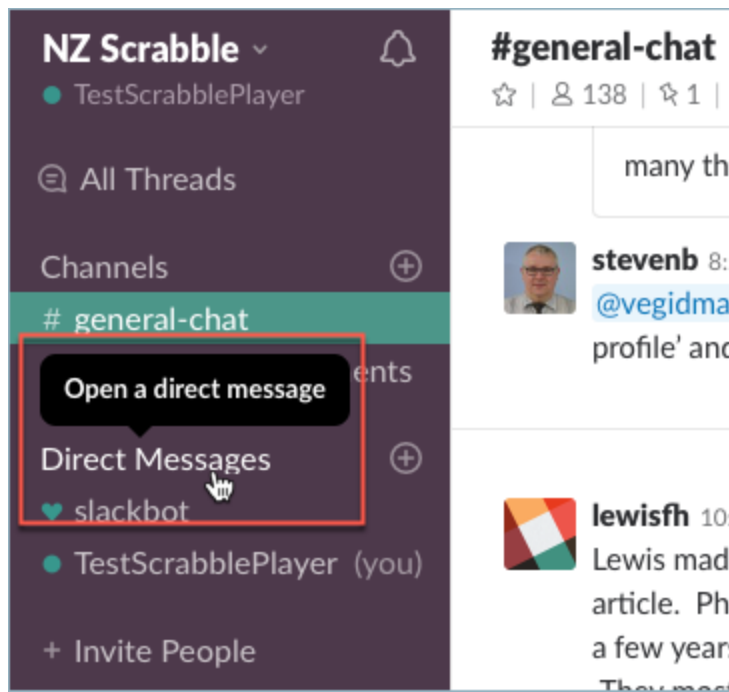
NZ Scrabble
TestScrabblePlayer

All Threads

Channels
# general-chat
ents
Open a direct message
Direct Messages
slackbot
TestScrabblePlayer (you)

+ Invite People

#general-chat
138 | 1 |

many th

stevenb 8:
@vegidma
profile' and

lewisfh 10
Lewis mad
article. Ph
a few years
They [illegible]